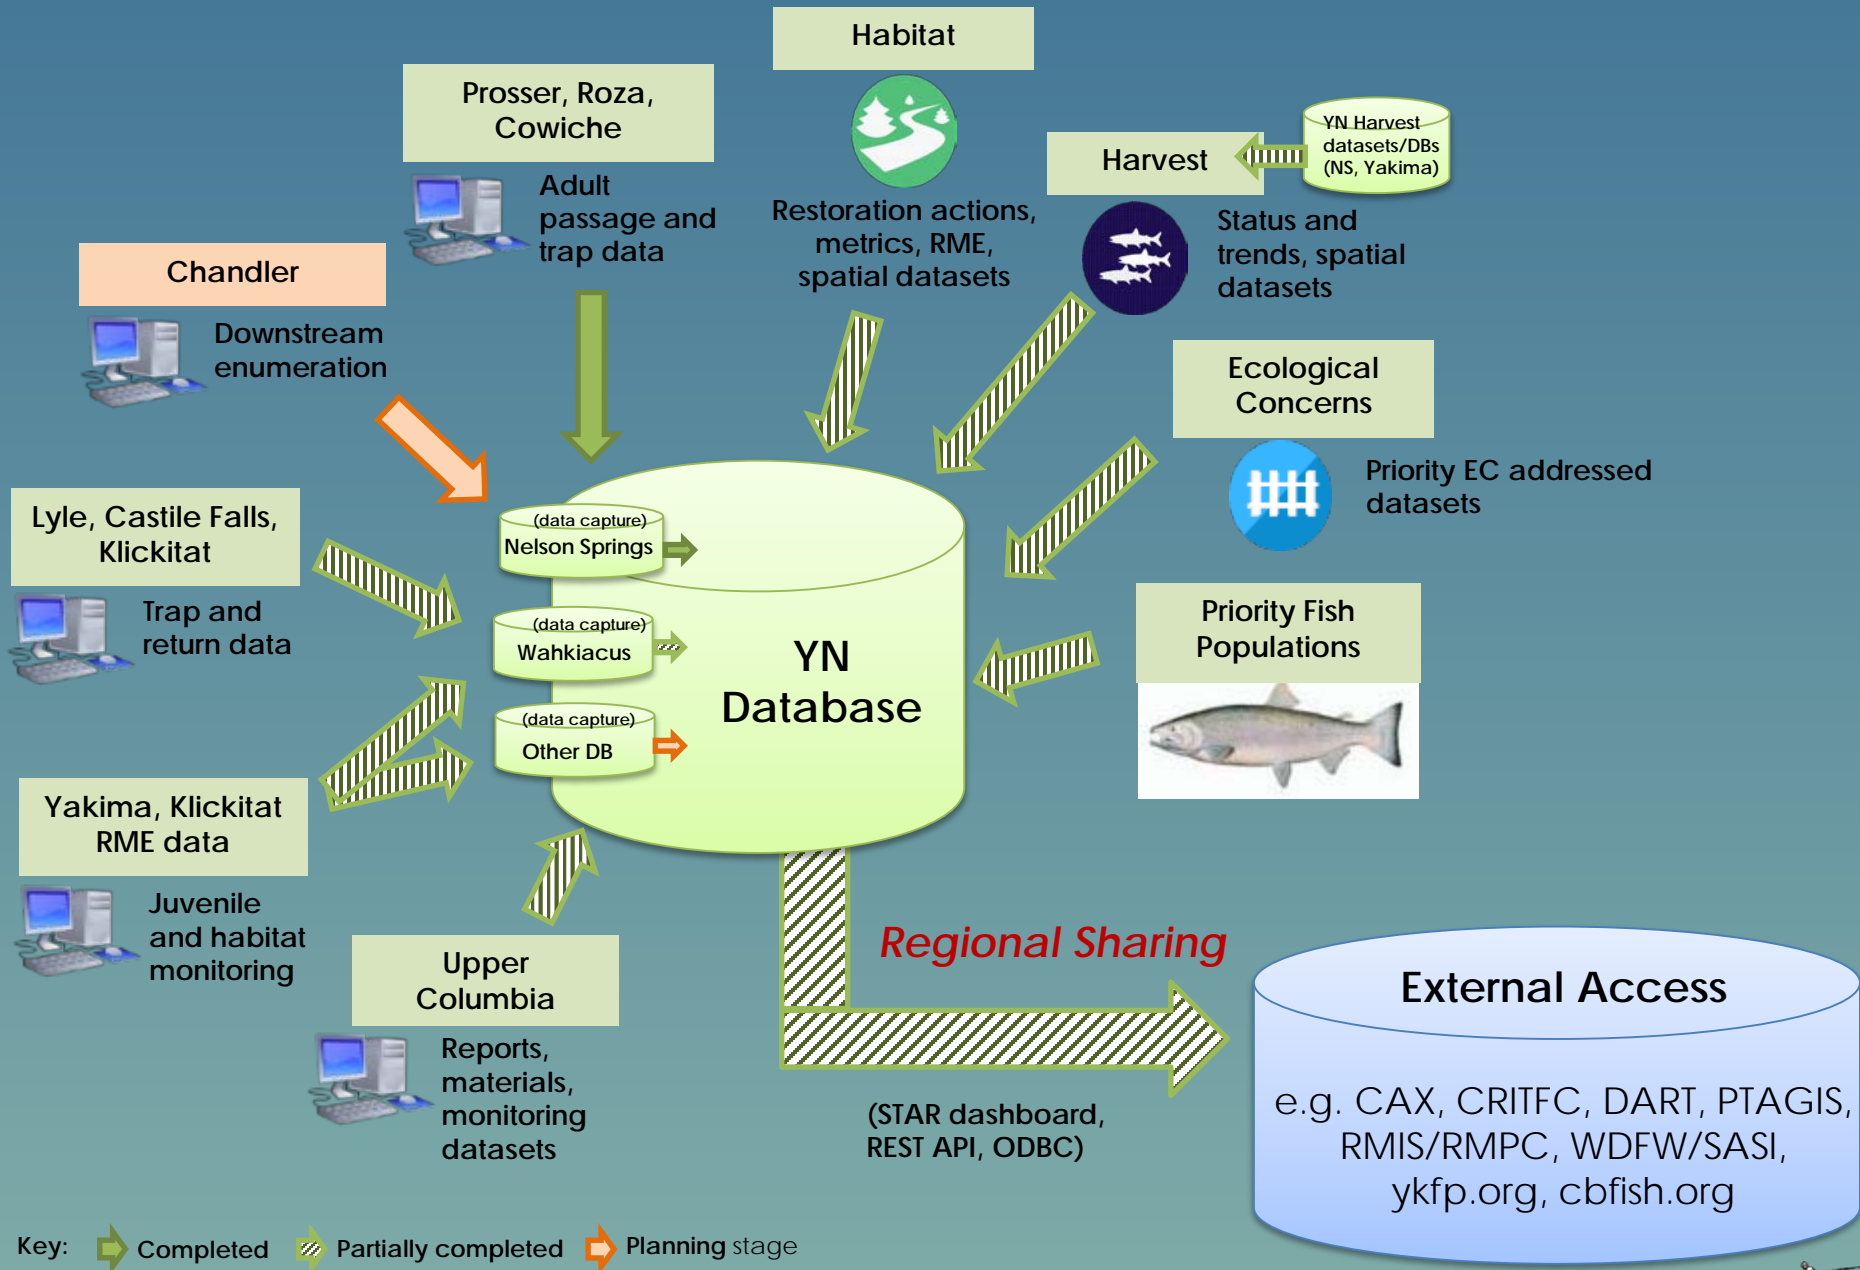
Habitat

Prosser, Roza, Cowiche

Adult passage and trap data

Restoration actions, metrics, RME, spatial datasets

Harvest

YN Harvest datasets/DBs (NS, Yakima)

Status and trends, spatial datasets

Chandler

Downstream enumeration

Ecological Concerns

Priority EC addressed datasets

Lyle, Castile Falls, Klickitat

Trap and return data

(data capture) Nelson Springs

(data capture) Wahkiacus

(data capture) Other DB

YN Database

Priority Fish Populations

Yakima, Klickitat RME data

Juvenile and habitat monitoring

Upper Columbia

Reports, materials, monitoring datasets

Regional Sharing

(STAR dashboard, REST API, ODBC)

External Access

e.g. CAX, CRITFC, DART, PTAGIS, RMIS/RMPC, WDFW/SASI, ykfp.org, cbfish.org

Key: Completed Partially completed Planning stage